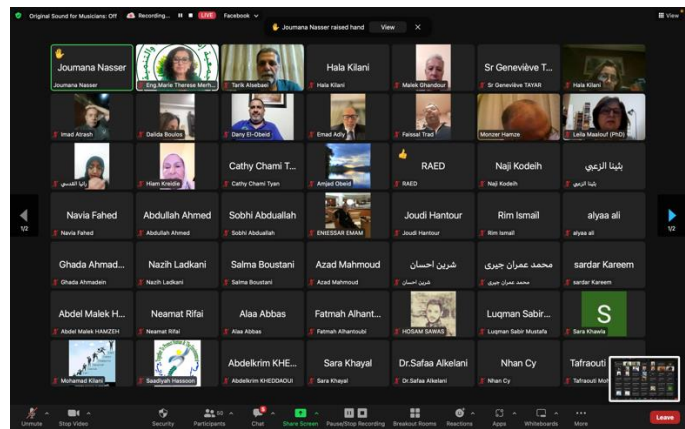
Original Sound for Musicians: Off   Recording...   LIVE   Facebook

Joumana Nasser raised hand   View

View

Joumana Nasser
Joumana Nasser

Eng.Marie Therese Merh...

Tarik Alsebaei

Hala Kilani
Hala Kilani

Malek Ghandour

Sr Geneviève T...
Sr Geneviève TAYAR

Hala Kilani

Imad Atrash

Dalida Boulos

Dany El-Obeid

Emad Adly

Faissal Trad

Monzer Hamze

Leila Maalouf (PhD)

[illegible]

Hiam Kreidie

Cathy Chami T...
Cathy Chami Tyan

Amjad Obeid

RAED
RAED

Naji Kodeih
Naji Kodeih

بثينا الزعبي
بثينا الزعبي

1/2

Navia Fahed
Navia Fahed

Abdullah Ahmed
Abdullah Ahmed

Sobhi Abduallah
Sobhi Abduallah

ENIESSAR EMAM

Joudi Hantour
Joudi Hantour

Rim Ismail
Rim Ismail

alyaa ali
alyaa ali

1/2

Ghada Ahmad...
Ghada Ahmadein

Nazih Ladkani
Nazih Ladkani

Salma Boustani
Salma Boustani

Azad Mahmoud
Azad Mahmoud

شرين احسان
شرين احسان

محمد عمران جبيري
محمد عمران جبيري

sardar Kareem
sardar Kareem

Abdel Malek H...
Abdel Malek HAMZEH

Neamat Rifai
Neamat Rifai

Alaa Abbas
Alaa Abbas

Fatmah Alhant...
Fatmah Alhantoubi

HOSAM SAWAS

Luqman Sabir...
Luqman Sabir Mustafa

S
Sara Khawla

Mohamad Kilani

Saadiyah Hassoon

Abdelkrim KHE...
Abdelkrim KHEDDAOUI

Sara Khayal
Sara Khayal

Dr.Safaa Alkelani
Dr.Safaa Alkelani

Nhan Cy
Nhan Cy

Tafraouti...
Tafraouti Moh...

Unmute   Stop Video   Security   Participants 69   Chat   Share Screen   Pause/Stop Recording   Breakout Rooms   Reactions   Apps   Whiteboards   More   Leave